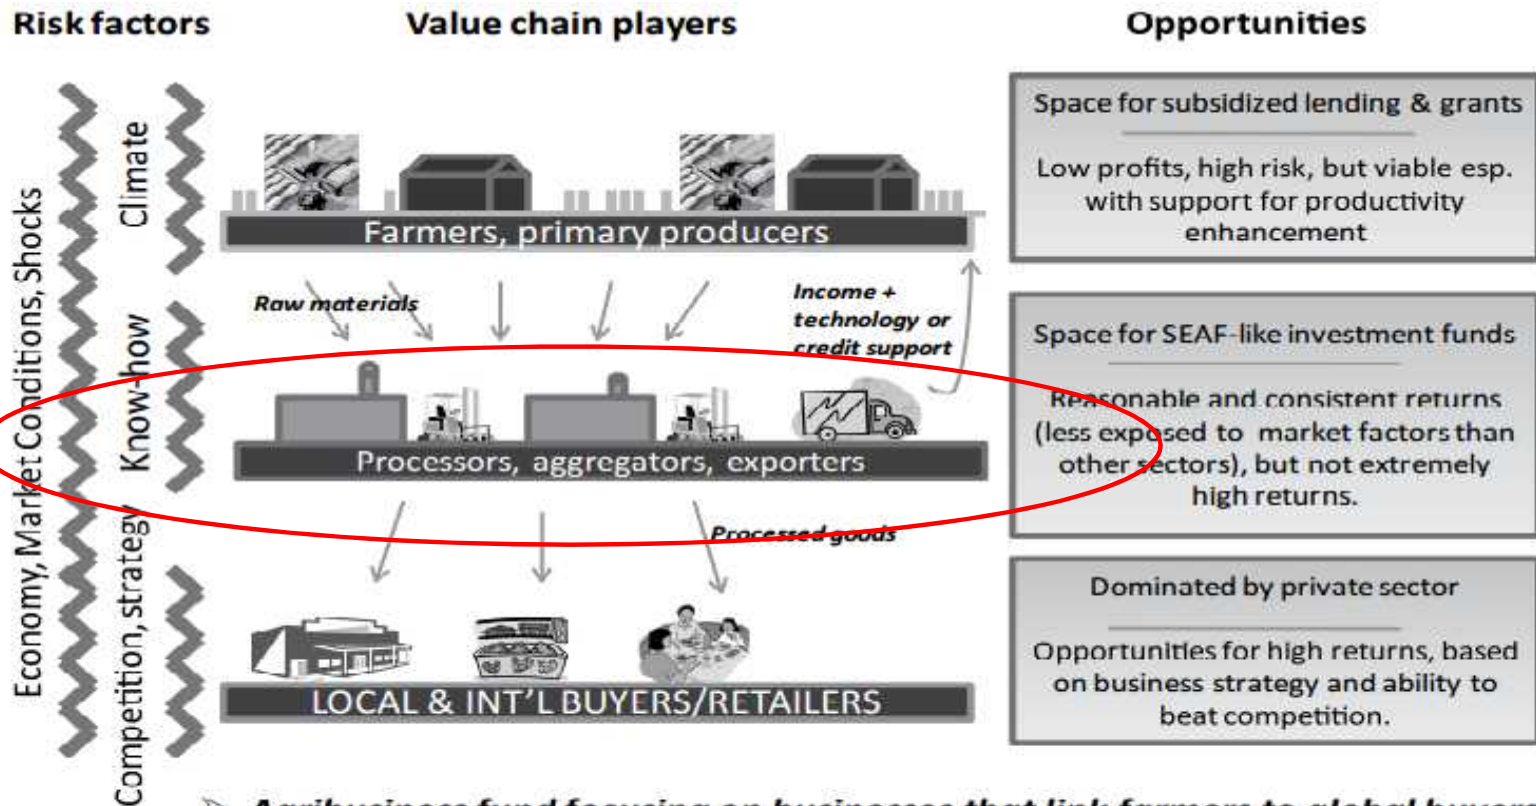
Risk factors

Value chain players

Opportunities

Economy, Market Conditions, Shocks

Climate

Know-how

Competition, strategy

Farmers, primary producers

Raw materials

Income + technology or credit support

Processors, aggregators, exporters

Processed goods

LOCAL & INT'L BUYERS/RETAILERS

Space for subsidized lending & grants

Low profits, high risk, but viable esp. with support for productivity enhancement

Space for SEAF-like investment funds

Reasonable and consistent returns (less exposed to market factors than other sectors), but not extremely high returns.

Dominated by private sector

Opportunities for high returns, based on business strategy and ability to beat competition.

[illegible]